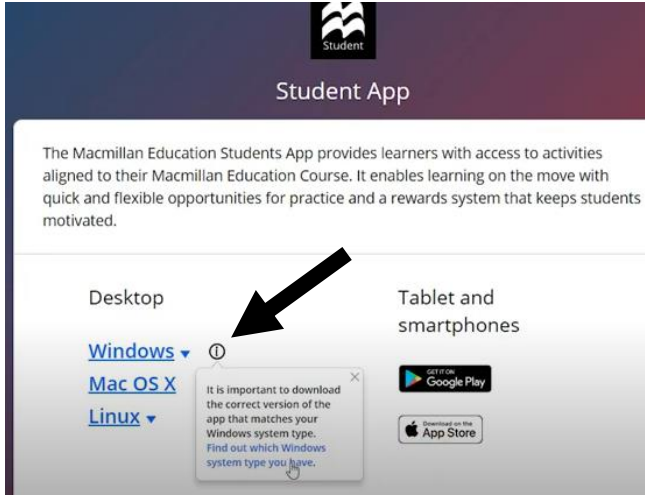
Student

Student App

The Macmillan Education Students App provides learners with access to activities aligned to their Macmillan Education Course. It enables learning on the move with quick and flexible opportunities for practice and a rewards system that keeps students motivated.

Desktop

Windows ▾ ⓘ

Mac OS X

Linux ▾

×

It is important to download the correct version of the app that matches your Windows system type. Find out which Windows system type you have.

Tablet and smartphones

GET IT ON Google Play

Download on the App Store